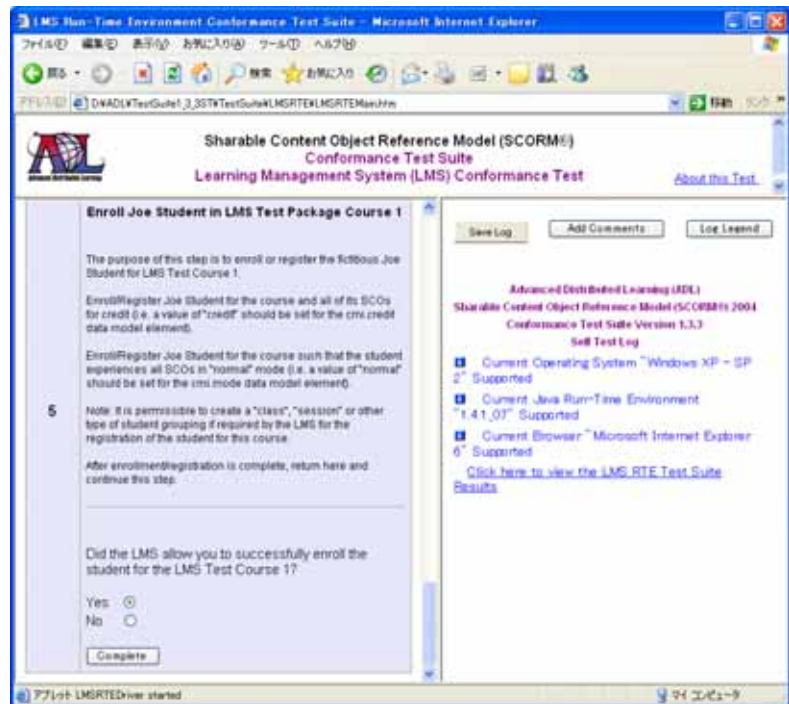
LMS Run-Time Environment Conformance Test Suite - Microsoft Internet Explorer

ファイル(F) 編集(E) 表示(V) お気に入り(A) ツール(T) ヘルプ(H)

戻る 検索 お気に入り

アドレス(D) D:¥ADL¥TestSuite1_3_3ST¥TestSuite¥LMSRTE¥LMSRTEMain.htm 移動 リンク

Sharable Content Object Reference Model (SCORM®)
Conformance Test Suite
Learning Management System (LMS) Conformance Test

About this Test

Enroll Joe Student in LMS Test Package Course 1

The purpose of this step is to enroll or register the fictitious Joe Student for LMS Test Course 1.

Enroll/Register Joe Student for the course and all of its SCOs for credit (i.e. a value of "credit" should be set for the cmi.credit data model element).

Enroll/Register Joe Student for the course such that the student experiences all SCOs in "normal" mode (i.e. a value of "normal" should be set for the cmi.mode data model element).

5

Note: It is permissible to create a "class", "session" or other type of student grouping if required by the LMS for the registration of the student for this course.

After enrollment/registration is complete, return here and continue this step.

Did the LMS allow you to successfully enroll the student for the LMS Test Course 1?

Yes
No

Complete

Save Log

Add Comments

Log Legend

Advanced Distributed Learning (ADL)
Sharable Content Object Reference Model (SCORM®) 2004
Conformance Test Suite Version 1.3.3
Self Test Log

Current Operating System "Windows XP - SP 2" Supported

Current Java Run-Time Environment "1.4.1_07" Supported

Current Browser "Microsoft Internet Explorer 6" Supported

Click here to view the LMS RTE Test Suite Results

アプレット LMSRTEDriver started

マイ コンピュータ